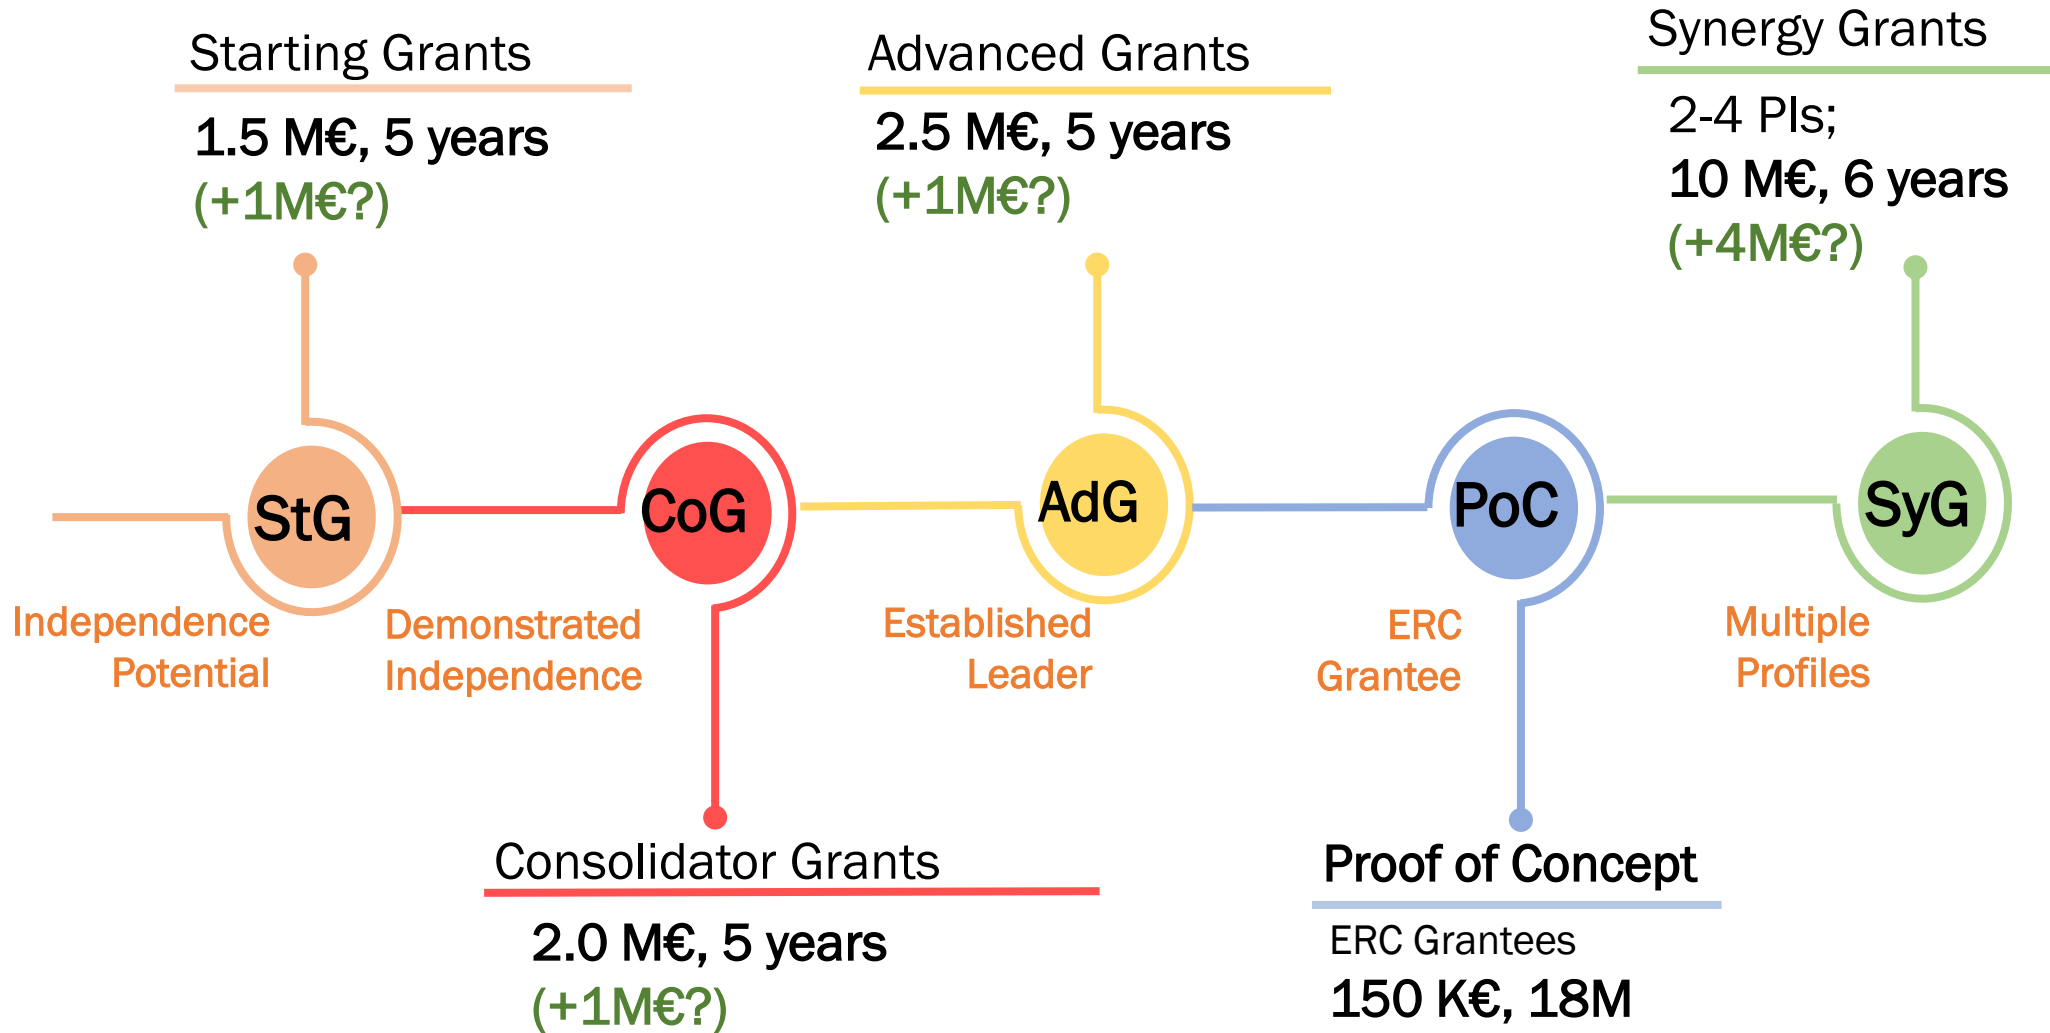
Starting Grants

1.5 M€, 5 years
(+1M€?)

Advanced Grants

2.5 M€, 5 years
(+1M€?)

Synergy Grants

2-4 PIs;
10 M€, 6 years
(+4M€?)

StG

CoG

AdG

PoC

SyG

Independence Potential

Demonstrated Independence

Established Leader

ERC Grantee

Multiple Profiles

Consolidator Grants

2.0 M€, 5 years
(+1M€?)

Proof of Concept

ERC Grantees
150 K€, 18M